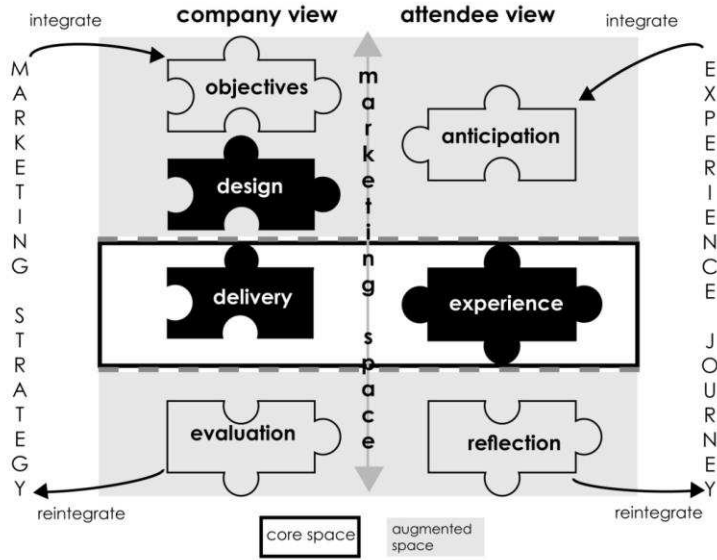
integrate

company view

attendee view

integrate

MARKETING STRATEGY

objectives

marketing space

anticipation

EXPERIENCE JOURNEY

design

delivery

experience

evaluation

reflection

reintegrate

core space

augmented space

reintegrate